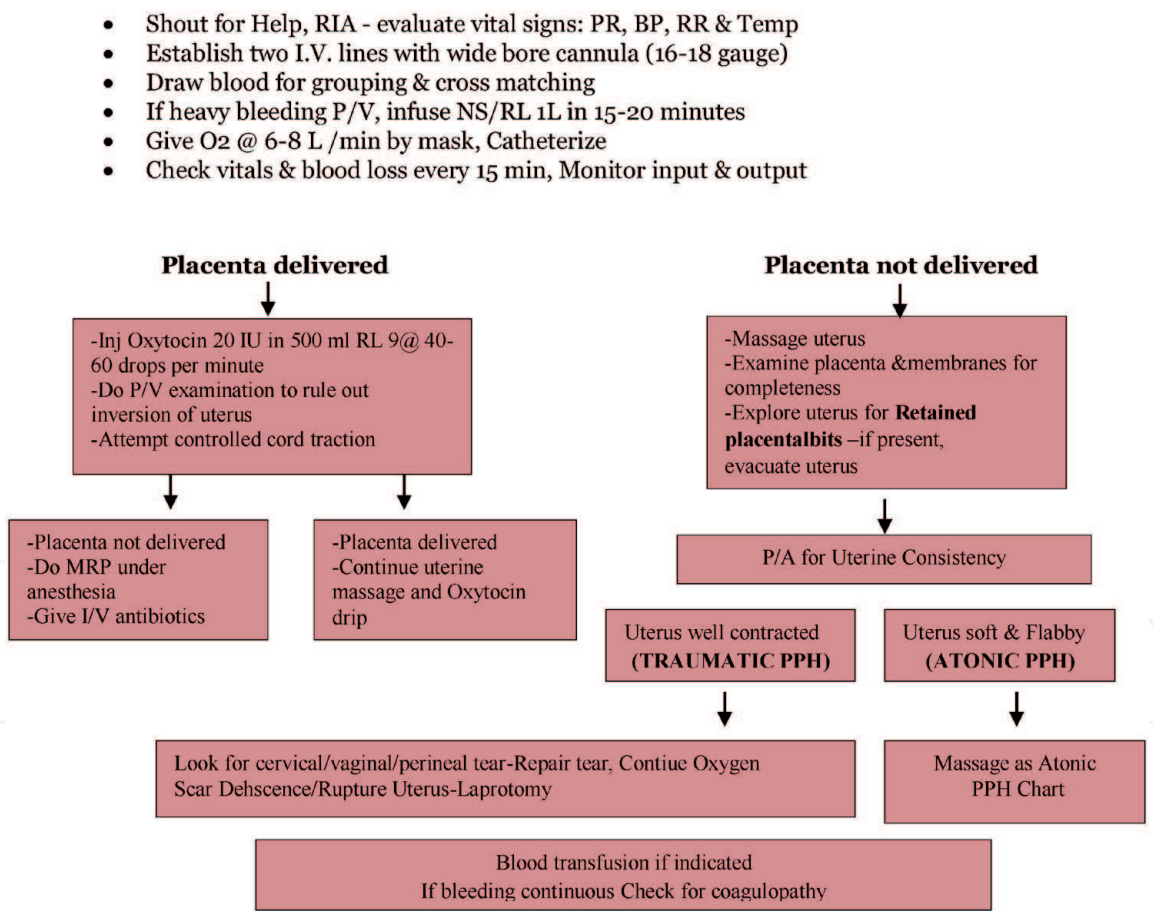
- Shout for Help, RIA - evaluate vital signs: PR, BP, RR & Temp
- Establish two I.V. lines with wide bore cannula (16-18 gauge)
- Draw blood for grouping & cross matching
- If heavy bleeding P/V, infuse NS/RL 1L in 15-20 minutes
- Give O2 @ 6-8 L /min by mask, Catheterize
- Check vitals & blood loss every 15 min, Monitor input & output

**Placenta delivered**

-Inj Oxytocin 20 IU in 500 ml RL 9@ 40-60 drops per minute
-Do P/V examination to rule out inversion of uterus
-Attempt controlled cord traction

-Placenta not delivered
-Do MRP under anesthesia
-Give I/V antibiotics

-Placenta delivered
-Continue uterine massage and Oxytocin drip

**Placenta not delivered**

-Massage uterus
-Examine placenta &membranes for completeness
-Explore uterus for **Retained placentalbits** –if present, evacuate uterus

P/A for Uterine Consistency

Uterus well contracted
**(TRAUMATIC PPH)**

Uterus soft & Flabby
**(ATONIC PPH)**

Look for cervical/vaginal/perineal tear-Repair tear, Contiue Oxygen
Scar Dehscence/Rupture Uterus-Laprotomy

Massage as Atonic PPH Chart

Blood transfusion if indicated
If bleeding continuous Check for coagulopathy